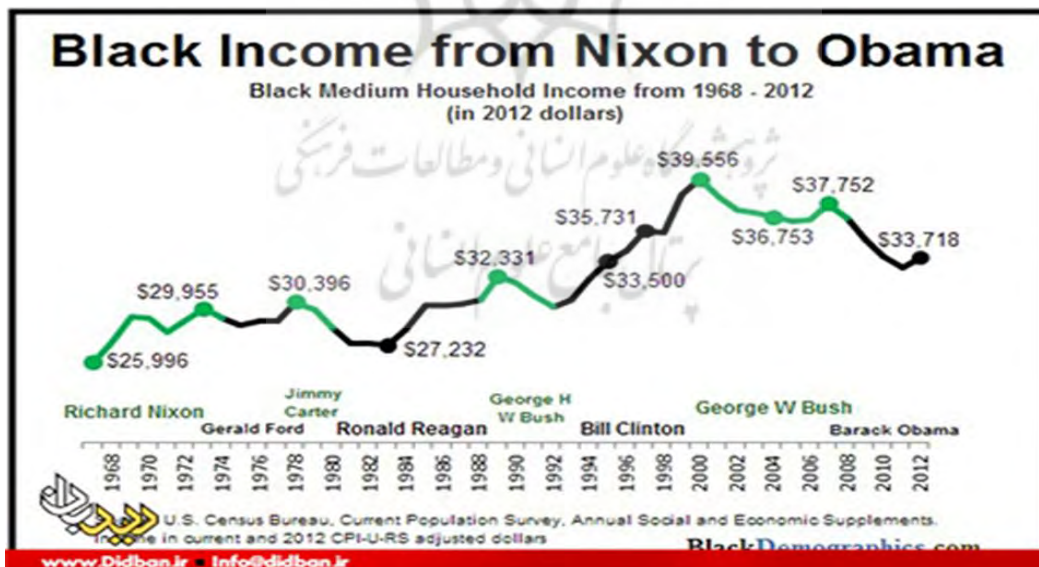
Black Income from Nixon to Obama

Black Medium Household Income from 1968 - 2012
(in 2012 dollars)

پژوهشگاه علوم انسانی و مطالعات فرهنگی
پرتال جامع علوم انسانی

$39,556
$37,752
$35,731
$36,753
$33,718
$32,331
$33,500
$29,955
$30,396
$27,232
$25,996

Richard Nixon
Gerald Ford
Jimmy Carter
Ronald Reagan
George H W Bush
Bill Clinton
George W Bush
Barack Obama

1968
1970
1972
1974
1976
1978
1980
1982
1984
1986
1988
1990
1992
1994
1996
1998
2000
2002
2004
2006
2008
2010
2012

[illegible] U.S. Census Bureau, Current Population Survey, Annual Social and Economic Supplements.
Income in current and 2012 CPI-U-RS adjusted dollars

BlackDemographics.com

دیدبان

www.Didban.ir ■ Info@didban.ir